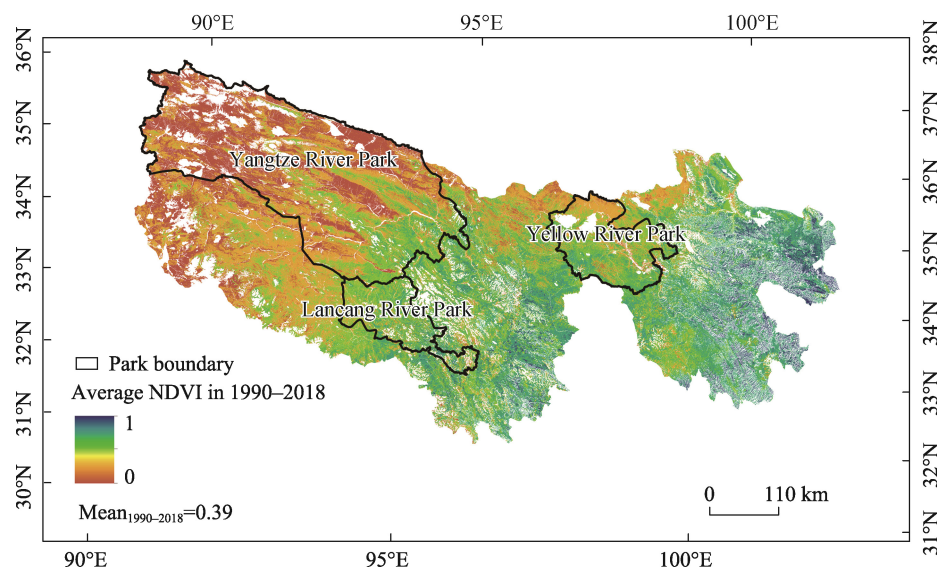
90°E 95°E 100°E

36°N
35°N
34°N
33°N
32°N
31°N
30°N

38°N
37°N
36°N
35°N
34°N
33°N
32°N
31°N

Yangtze River Park

Yellow River Park

Lancang River Park

Park boundary

Average NDVI in 1990–2018

1

0

Mean$_{1990–2018}$=0.39

0 110 km

90°E 95°E 100°E